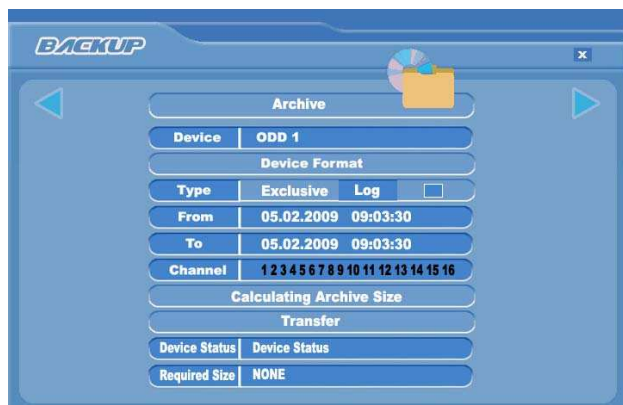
BACKUP

x

Archive

Device | ODD 1

Device Format

Type | Exclusive | Log

From | 05.02.2009 09:03:30

To | 05.02.2009 09:03:30

Channel | 1 2 3 4 5 6 7 8 9 10 11 12 13 14 15 16

Calculating Archive Size

Transfer

Device Status | Device Status

Required Size | NONE